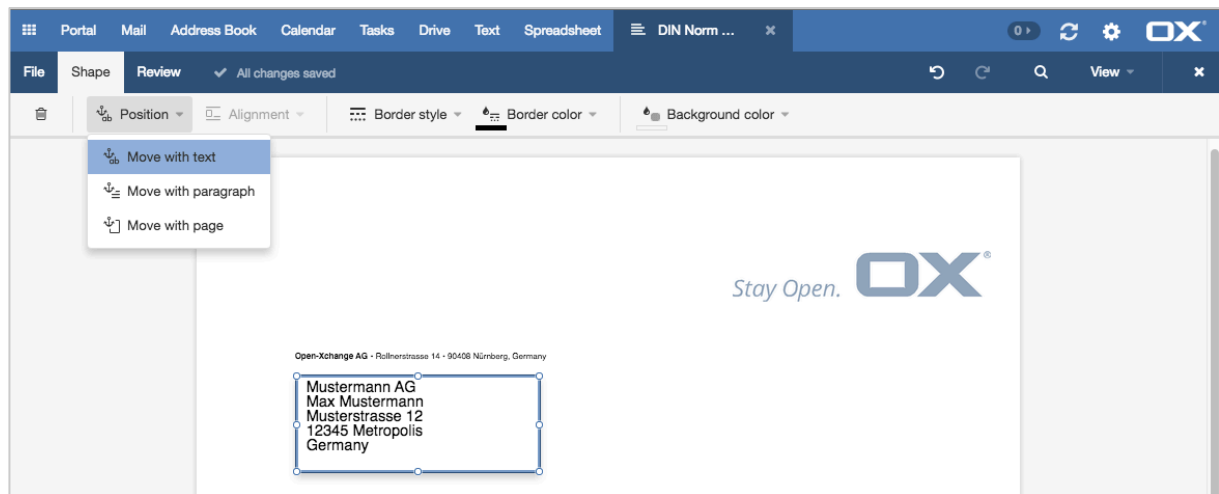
Portal Mail Address Book Calendar Tasks Drive Text Spreadsheet DIN Norm ... ×

0 OX

File Shape Review ✓ All changes saved

View ×

Position Alignment Border style Border color Background color

Move with text
Move with paragraph
Move with page

Stay Open. OX®

Open-Xchange AG - Rollnerstrasse 14 - 90408 Nürnberg, Germany

Mustermann AG
Max Mustermann
Musterstrasse 12
12345 Metropolis
Germany